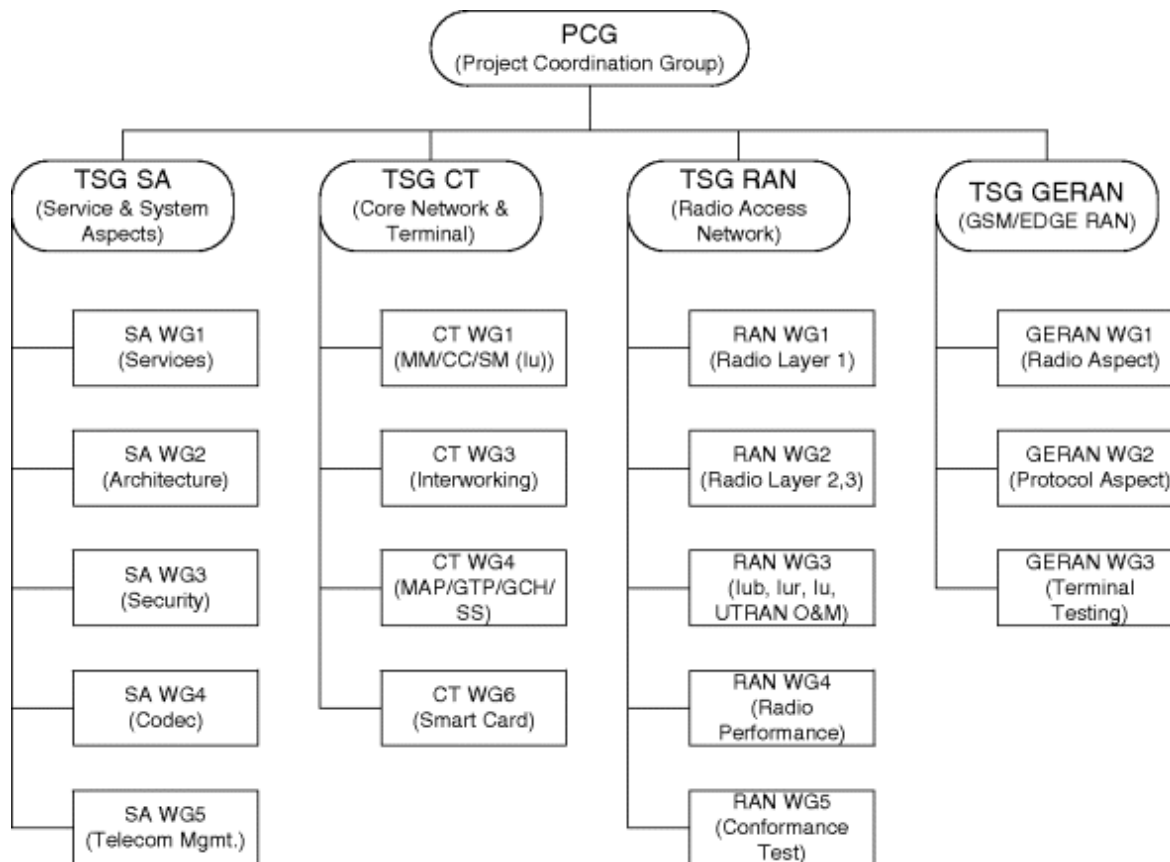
PCG
(Project Coordination Group)

TSG SA
(Service & System Aspects)

SA WG1
(Services)

SA WG2
(Architecture)

SA WG3
(Security)

SA WG4
(Codec)

SA WG5
(Telecom Mgmt.)

TSG CT
(Core Network & Terminal)

CT WG1
(MM/CC/SM (lu))

CT WG3
(Interworking)

CT WG4
(MAP/GTP/GCH/SS)

CT WG6
(Smart Card)

TSG RAN
(Radio Access Network)

RAN WG1
(Radio Layer 1)

RAN WG2
(Radio Layer 2,3)

RAN WG3
(Iub, Iur, Iu, UTRAN O&M)

RAN WG4
(Radio Performance)

RAN WG5
(Conformance Test)

TSG GERAN
(GSM/EDGE RAN)

GERAN WG1
(Radio Aspect)

GERAN WG2
(Protocol Aspect)

GERAN WG3
(Terminal Testing)